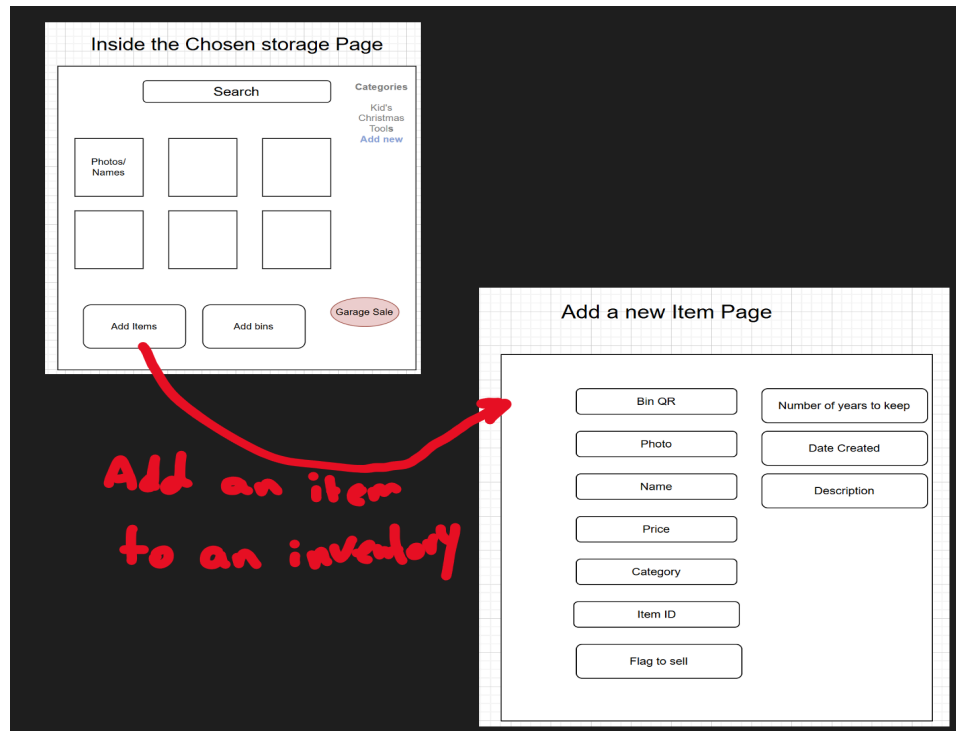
Inside the Chosen storage Page

Search

Categories

Kid's
Christmas
Tools
Add new

Photos/ Names

Add Items

Add bins

Garage Sale

Add an item to an inventory

Add a new Item Page

Bin QR

Photo

Name

Price

Category

Item ID

Flag to sell

Number of years to keep

Date Created

Description